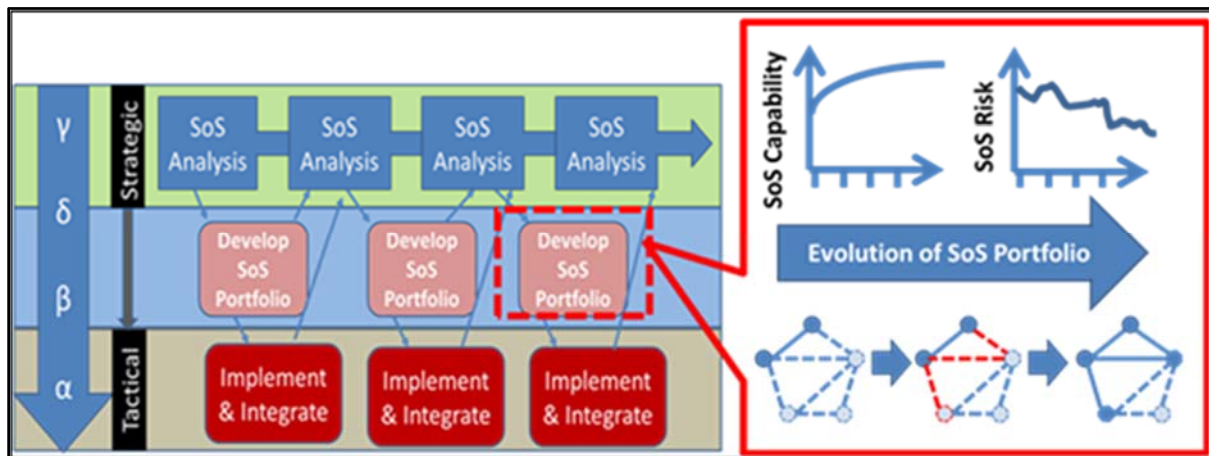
γ
δ
β
α

Strategic
Tactical

SoS Analysis
SoS Analysis
SoS Analysis
SoS Analysis

Develop SoS Portfolio
Develop SoS Portfolio
Develop SoS Portfolio

Implement & Integrate
Implement & Integrate
Implement & Integrate

SoS Capability
SoS Risk

Evolution of SoS Portfolio